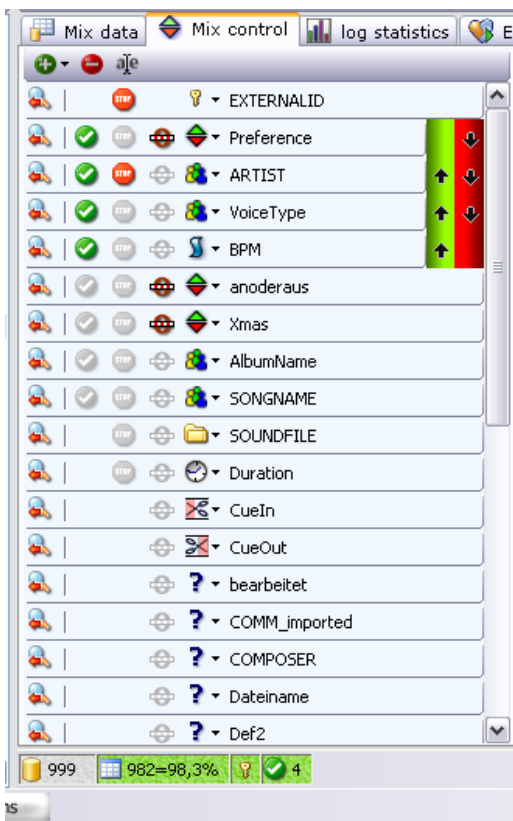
Mix data | Mix control | log statistics | E

EXTERNALID
Preference
ARTIST
VoiceType
BPM
anoderaus
Xmas
AlbumName
SONGNAME
SOUNDFILE
Duration
CueIn
CueOut
bearbeitet
COMM_imported
COMPOSER
Dateiname
Def2

999 | 982=98,3% | 4